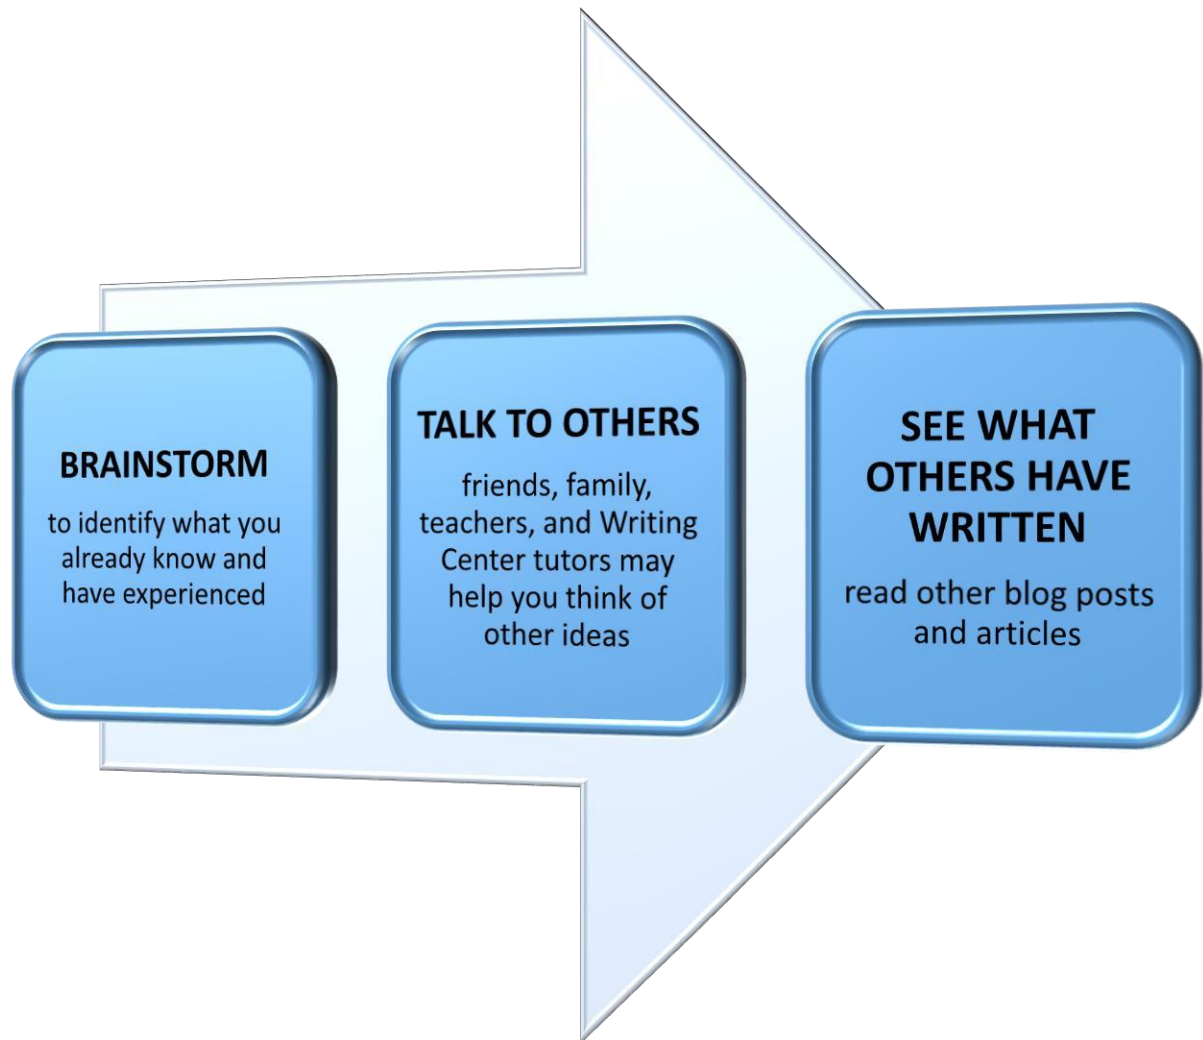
BRAINSTORM

to identify what you already know and have experienced

TALK TO OTHERS

friends, family, teachers, and Writing Center tutors may help you think of other ideas

SEE WHAT OTHERS HAVE WRITTEN

read other blog posts and articles